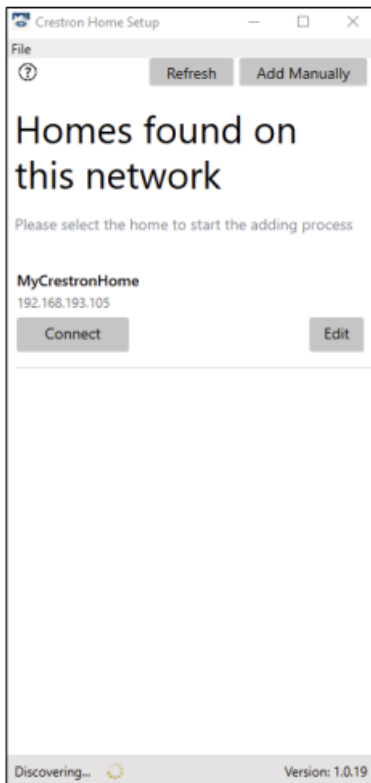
Crestron Home Setup

File

?

Refresh

Add Manually

Homes found on this network

Please select the home to start the adding process

MyCrestronHome

192.168.193.105

Connect

Edit

Discovering...

Version: 1.0.19